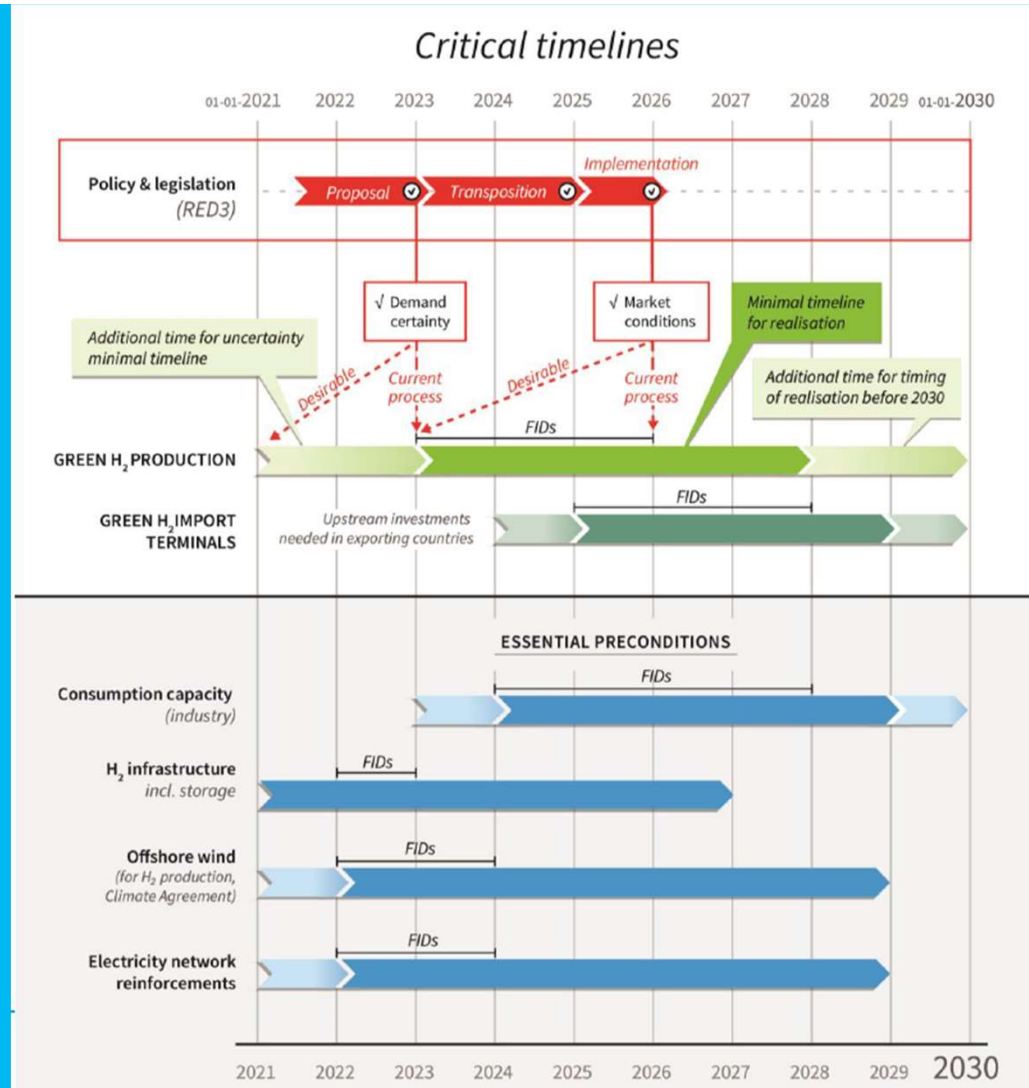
Critical timelines

01-01-2021 2022 2023 2024 2025 2026 2027 2028 2029 01-01-2030

Policy & legislation (RED3)

Proposal Transposition Implementation

√ Demand certainty

√ Market conditions

Minimal timeline for realisation

Additional time for uncertainty minimal timeline

Desirable

Current process

Desirable

Current process

Additional time for timing of realisation before 2030

FIDs

GREEN $H_2$ PRODUCTION

FIDs

GREEN $H_2$ IMPORT TERMINALS

Upstream investments needed in exporting countries

ESSENTIAL PRECONDITIONS

FIDs

Consumption capacity (industry)

FIDs

$H_2$ infrastructure incl. storage

FIDs

Offshore wind (for $H_2$ production, Climate Agreement)

FIDs

Electricity network reinforcements

2021 2022 2023 2024 2025 2026 2027 2028 2029 2030